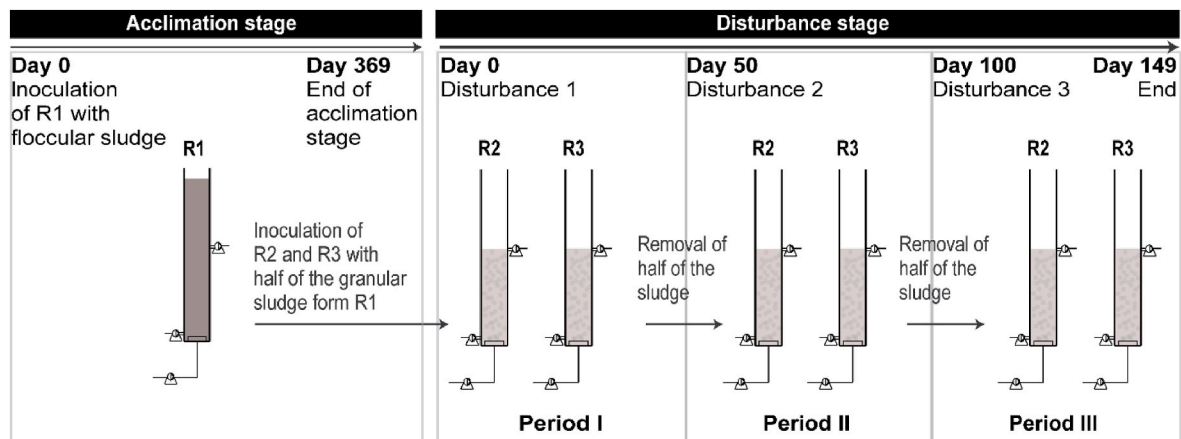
Acclimation stage

Day 0
Inoculation of R1 with floccular sludge

Day 369
End of acclimation stage

R1

Inoculation of R2 and R3 with half of the granular sludge form R1

Disturbance stage

Day 0
Disturbance 1

R2 R3

Period I

Day 50
Disturbance 2

Removal of half of the sludge

R2 R3

Period II

Day 100
Disturbance 3

Day 149
End

Removal of half of the sludge

R2 R3

Period III